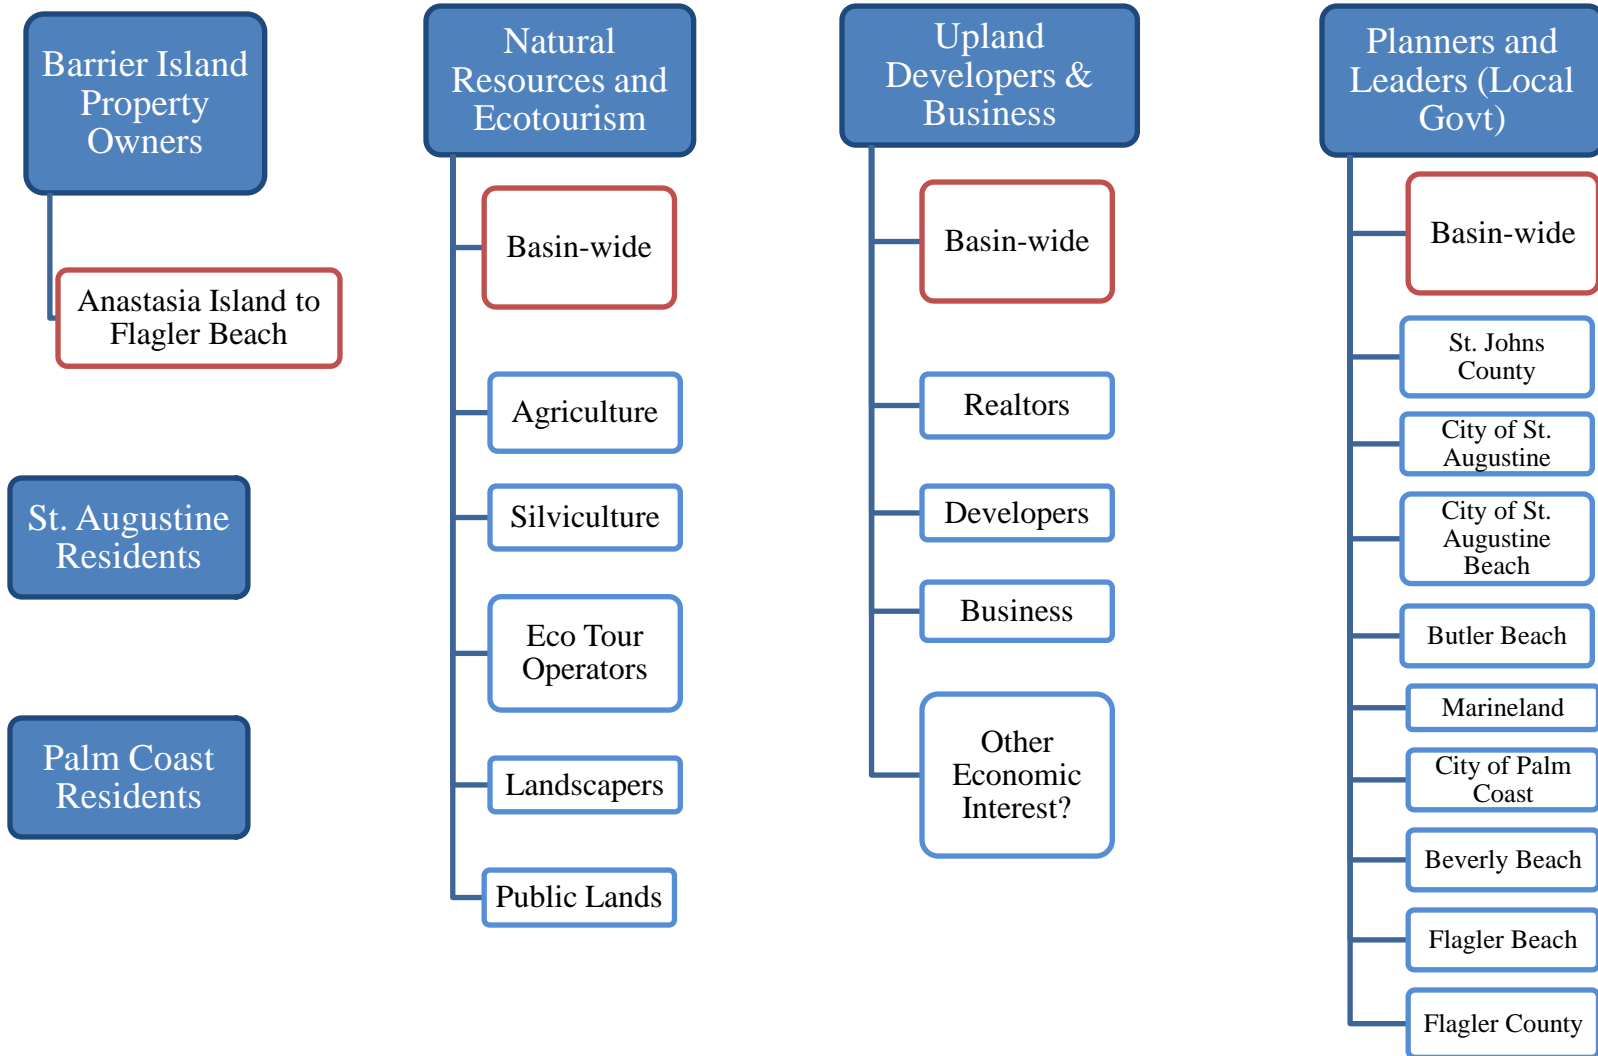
Barrier Island Property Owners

Anastasia Island to Flagler Beach

St. Augustine Residents

Palm Coast Residents

Natural Resources and Ecotourism

Basin-wide

Agriculture

Silviculture

Eco Tour Operators

Landscapers

Public Lands

Upland Developers & Business

Basin-wide

Realtors

Developers

Business

Other Economic Interest?

Planners and Leaders (Local Govt)

Basin-wide

St. Johns County

City of St. Augustine

City of St. Augustine Beach

Butler Beach

Marineland

City of Palm Coast

Beverly Beach

Flagler Beach

Flagler County